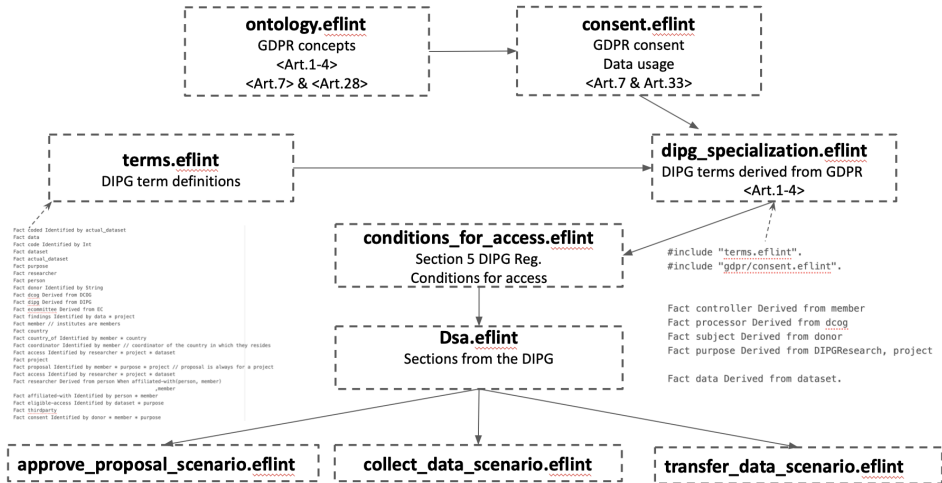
ontology.eflint
GDPR concepts
<Art.1-4>
<Art.7> & <Art.28>

consent.eflint
GDPR consent
Data usage
<Art.7 & Art.33>

terms.eflint
DIPG term definitions

dipg_specialization.eflint
DIPG terms derived from GDPR
<Art.1-4>

Fact coded Identified by actual_dataset
Fact data
Fact code Identified by Int
Fact dataset
Fact actual_dataset
Fact purpose
Fact researcher
Fact person
Fact donor Identified by String
Fact dcog Derived from DCOG
Fact dipg Derived from DIPG
Fact ecommittee Derived from EC
Fact findings Identified by data * project
Fact member // institutes are members
Fact country
Fact country_of Identified by member * country
Fact coordinator Identified by member // coordinator of the country in which they resides
Fact access Identified by researcher * project * dataset
Fact project
Fact proposal Identified by member * purpose * project // proposal is always for a project
Fact access Identified by researcher * project * dataset
Fact researcher Derived from person When affiliated-with(person, member)
,member
Fact affiliated-with Identified by person * member
Fact eligible-access Identified by dataset * purpose
Fact thirdparty
Fact consent Identified by donor * member * purpose

conditions_for_access.eflint
Section 5 DIPG Reg.
Conditions for access

#include "terms.eflint".
#include "gdpr/consent.eflint".

Fact controller Derived from member
Fact processor Derived from dcog
Fact subject Derived from donor
Fact purpose Derived from DIPGResearch, project

Fact data Derived from dataset.

Dsa.eflint
Sections from the DIPG

approve_proposal_scenario.eflint

collect_data_scenario.eflint

transfer_data_scenario.eflint